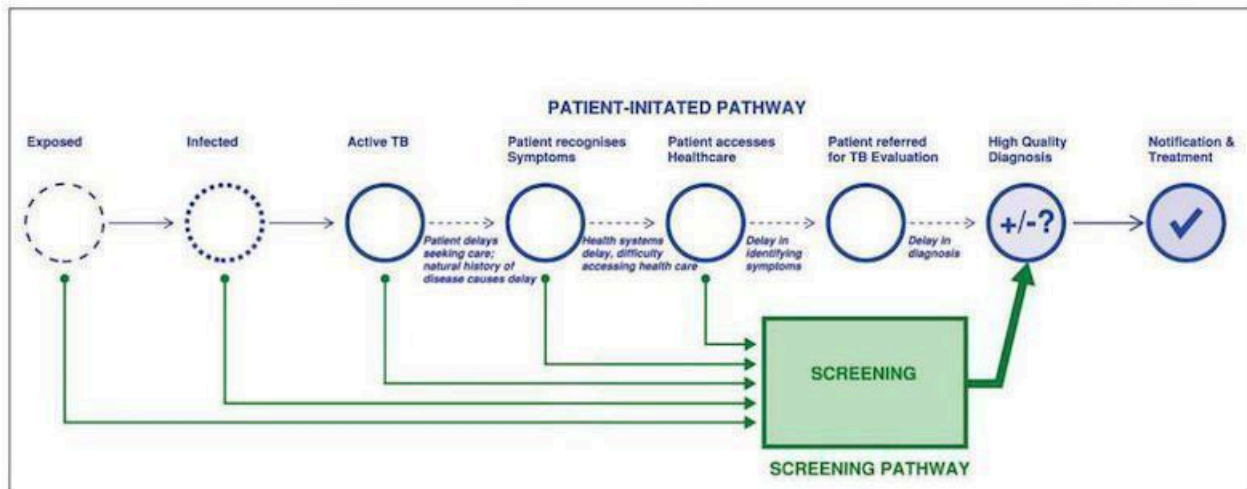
PATIENT-INITATED PATHWAY

Exposed

Infected

Active TB

Patient recognises Symptoms

Patient accesses Healthcare

Patient referred for TB Evaluation

High Quality Diagnosis

Notification & Treatment

Patient delays seeking care; natural history of disease causes delay

Health systems delay, difficulty accessing health care

Delay in identifying symptoms

Delay in diagnosis

+/-?

✓

SCREENING

SCREENING PATHWAY